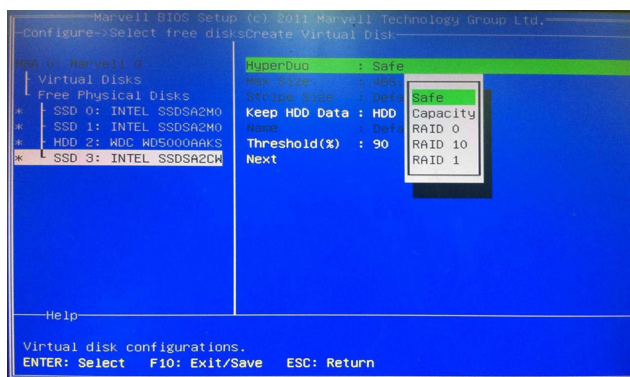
Marvell BIOS Setup (c) 2011 Marvell Technology Group Ltd.
Configure->Select free disks Create Virtual Disk

HBA 0: Marvell 0
Virtual Disks
Free Physical Disks
* SSD 0: INTEL SSDSA2M0
* SSD 1: INTEL SSDSA2M0
* HDD 2: WDC WD5000AAKS
* SSD 3: INTEL SSDSA2CW

HyperDuo : Safe
Max Size : 40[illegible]
Stripe Size : Defa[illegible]
Keep HDD Data : HDD
Name : Defa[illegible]
Threshold(%) : 90
Next

Safe
Capacity
RAID 0
RAID 10
RAID 1

Help
Virtual disk configurations.
ENTER: Select F10: Exit/Save ESC: Return